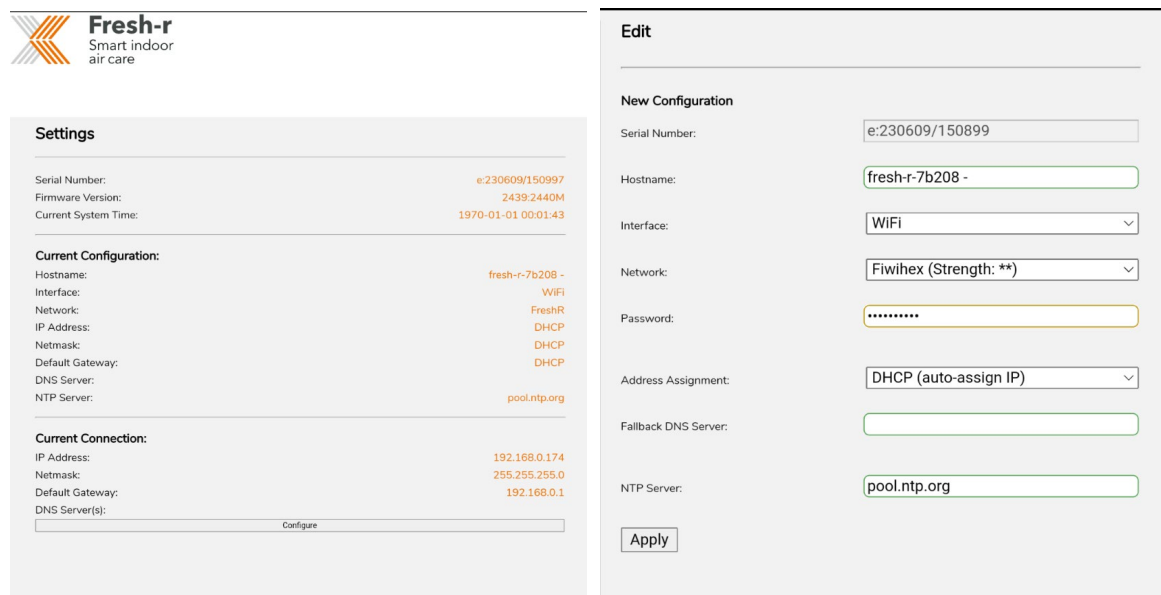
Fresh-r
Smart indoor air care

Settings

| | |
|---|---|
| Serial Number: | e:230609/150997 |
| Firmware Version: | 2439:2440M |
| Current System Time: | 1970-01-01 00:01:43 |

Current Configuration:

| | |
|---|---|
| Hostname: | fresh-r-7b208 - |
| Interface: | WiFi |
| Network: | FreshR |
| IP Address: | DHCP |
| Netmask: | DHCP |
| Default Gateway: | DHCP |
| DNS Server: | |
| NTP Server: | pool.ntp.org |

Current Connection:

| | |
|---|---|
| IP Address: | 192.168.0.174 |
| Netmask: | 255.255.255.0 |
| Default Gateway: | 192.168.0.1 |
| DNS Server(s): | |

Configure

Edit

New Configuration

| | |
|---|---|
| Serial Number: | e:230609/150899 |
| Hostname: | fresh-r-7b208 - |
| Interface: | WiFi |
| Network: | Fiwihex (Strength: **) |
| Password: | •••••••••• |
| Address Assignment: | DHCP (auto-assign IP) |
| Fallback DNS Server: | |
| NTP Server: | pool.ntp.org |

Apply